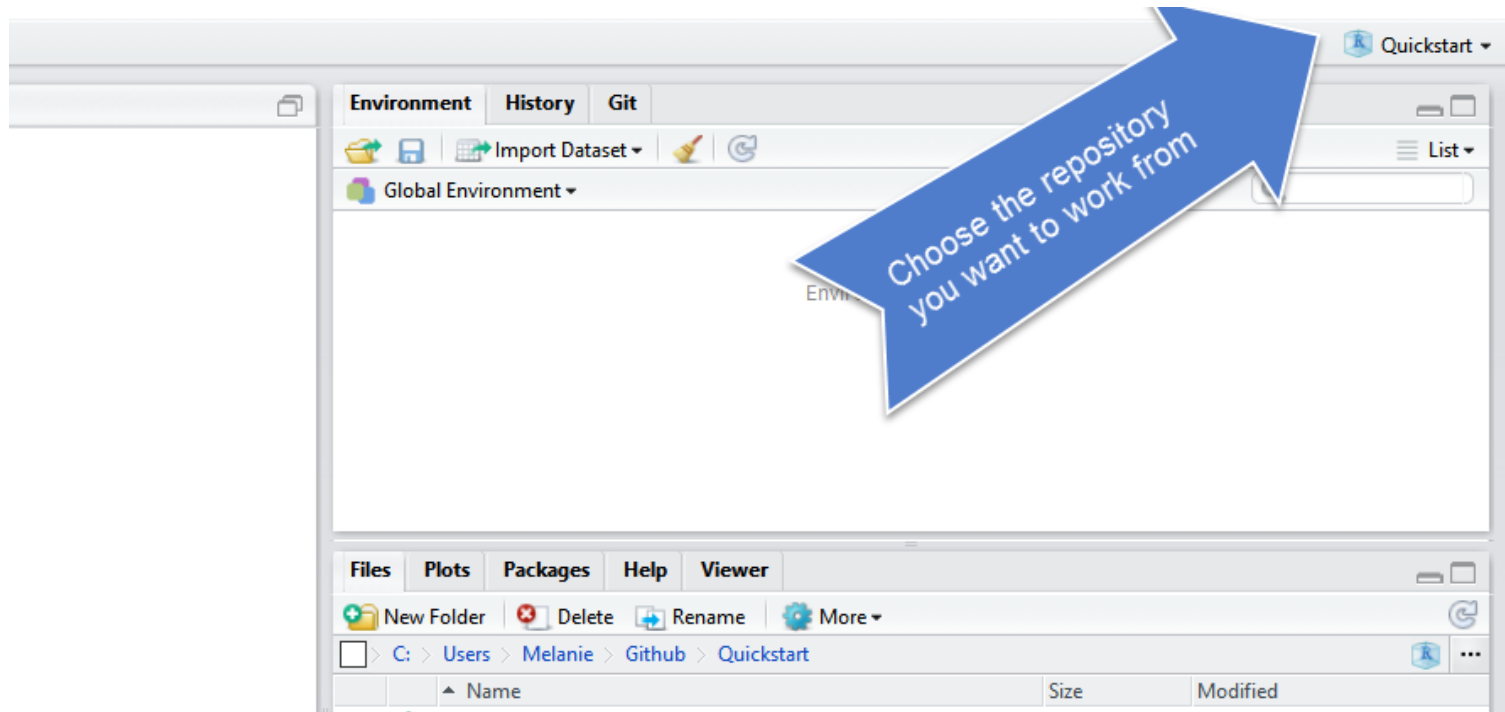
Quickstart

Environment History Git

Import Dataset

List

Global Environment

Envi

Choose the repository you want to work from

Files Plots Packages Help Viewer

New Folder Delete Rename More

C: Users Melanie Github Quickstart

Name Size Modified